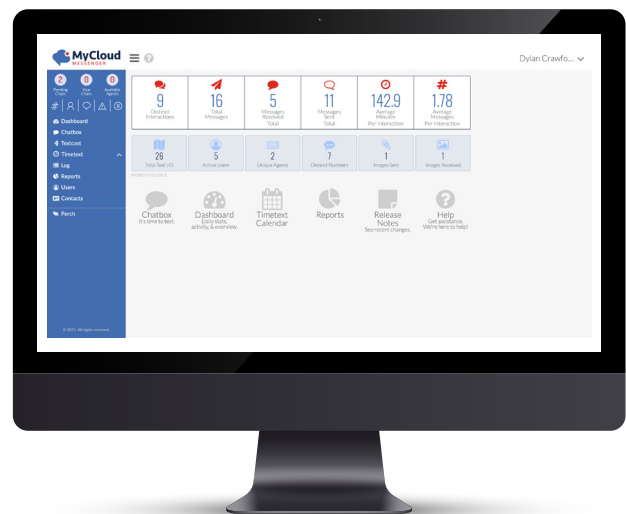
MyCloud MESSENGER

Dylan Crawfo...

2 Pending Chats
0 Your Chats
0 Available Agents

Dashboard
Chatbox
Textcast
Timetext
Log
Reports
Users
Contacts
Perch

© 2021. All rights reserved.

9 Distinct Interactions
16 Total Messages
5 Messages Received Total
11 Messages Sent Total
142.9 Average Minutes Per Interaction
1.78 Average Messages Per Interaction

26 Total Text I/O
5 Active Users
2 Unique Agents
7 Distinct Numbers
1 Images Sent
1 Images Received

MONTH TO DATE

Chatbox
It's time to text.

Dashboard
Daily stats, activity, & overview.

Timetext Calendar

Reports

Release Notes
See recent changes.

Help
Get assistance. We're here to help!